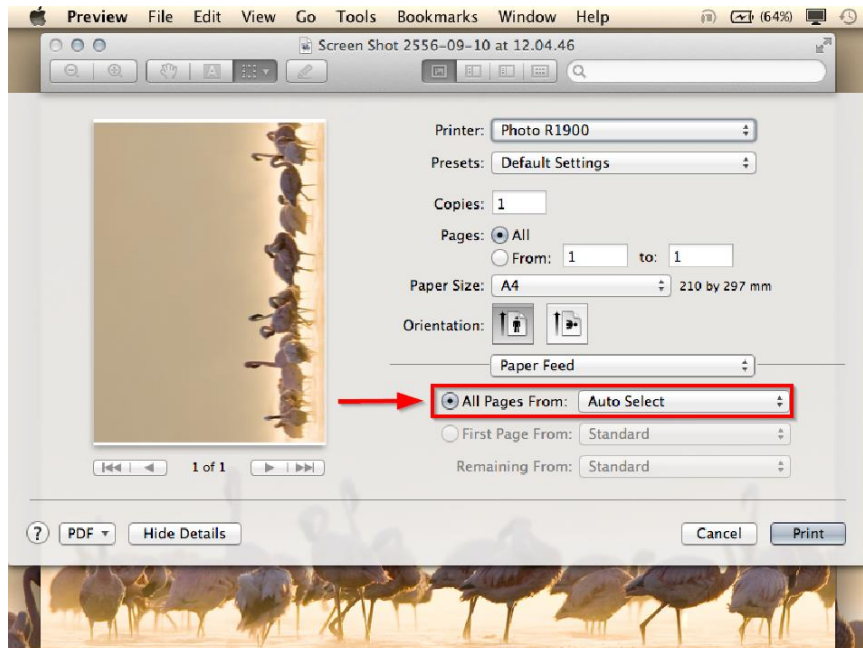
Preview File Edit View Go Tools Bookmarks Window Help (64%)

Screen Shot 2556-09-10 at 12.04.46

Printer: Photo R1900

Presets: Default Settings

Copies: 1

Pages: All

From: 1 to: 1

Paper Size: A4 210 by 297 mm

Orientation:

Paper Feed

All Pages From: Auto Select

First Page From: Standard

Remaining From: Standard

1 of 1

? PDF Hide Details

Cancel Print